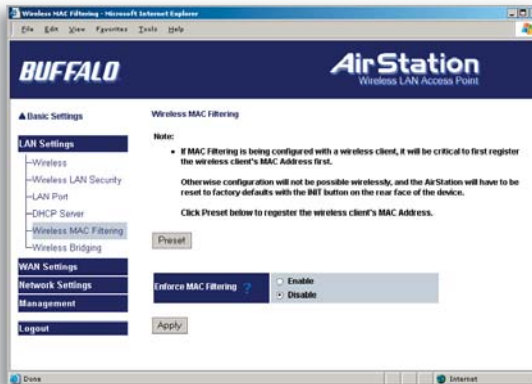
Wireless MAC Filtering - Microsoft Internet Explorer

File Edit View Favorites Tools Help

BUFFALO

AirStation
Wireless LAN Access Point

▲Basic Settings

LAN Settings

Wireless

Wireless LAN Security

LAN Port

DHCP Server

Wireless MAC Filtering

Wireless Bridging

WAN Settings

Network Settings

Management

Logout

Wireless MAC Filtering

Note:

• If MAC Filtering is being configured with a wireless client, it will be critical to first register the wireless client's MAC Address first.

Otherwise configuration will not be possible wirelessly, and the AirStation will have to be reset to factory defaults with the INIT button on the rear face of the device.

Click Preset below to register the wireless client's MAC Address.

Preset

Enforce MAC Filtering ?

Enable

Disable

Apply

Done

Internet